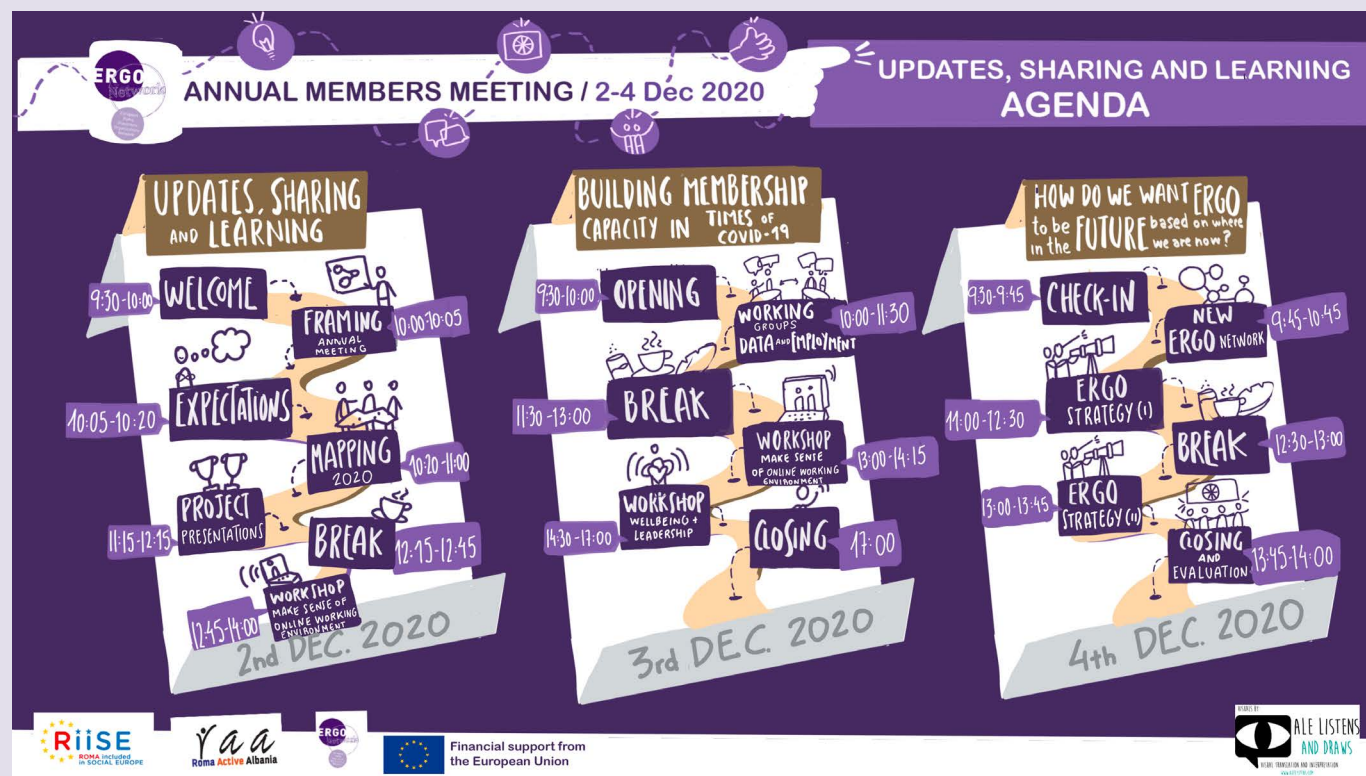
ERGO Network

ANNUAL MEMBERS MEETING / 2-4 Dec 2020

UPDATES, SHARING AND LEARNING
AGENDA

UPDATES, SHARING AND LEARNING

9:30-10:00 WELCOME
FRAMING ANNUAL MEETING 10:00-10:05
10:05-10:20 EXPECTATIONS
MAPPING 2020 10:20-11:00
11:15-12:15 PROJECT PRESENTATIONS
BREAK 12:15-12:45
12:45-14:00 WORKSHOP MAKE SENSE OF ONLINE WORKING ENVIRONMENT

2nd DEC. 2020

BUILDING MEMBERSHIP CAPACITY IN TIMES OF COVID-19

9:30-10:00 OPENING
WORKING GROUPS DATA AND EMPLOYMENT 10:00-11:30
11:30-13:00 BREAK
WORKSHOP MAKE SENSE OF ONLINE WORKING ENVIRONMENT 13:00-14:15
14:30-17:00 WORKSHOP WELLBEING + LEADERSHIP
CLOSING 17:00

3rd DEC. 2020

HOW DO WE WANT ERGO to be in the FUTURE based on where we are now?

9:30-9:45 CHECK-IN
NEW ERGO NETWORK 9:45-10:45
11:00-12:30 ERGO STRATEGY (I)
BREAK 12:30-13:00
13:00-13:45 ERGO STRATEGY (II)
CLOSING AND EVALUATION 13:45-14:00

4th DEC. 2020

RiiSE ROMA included in SOCIAL EUROPE

Roma Active Albania

ERGO Network

Financial support from the European Union

ALE LISTENS AND DRAWS